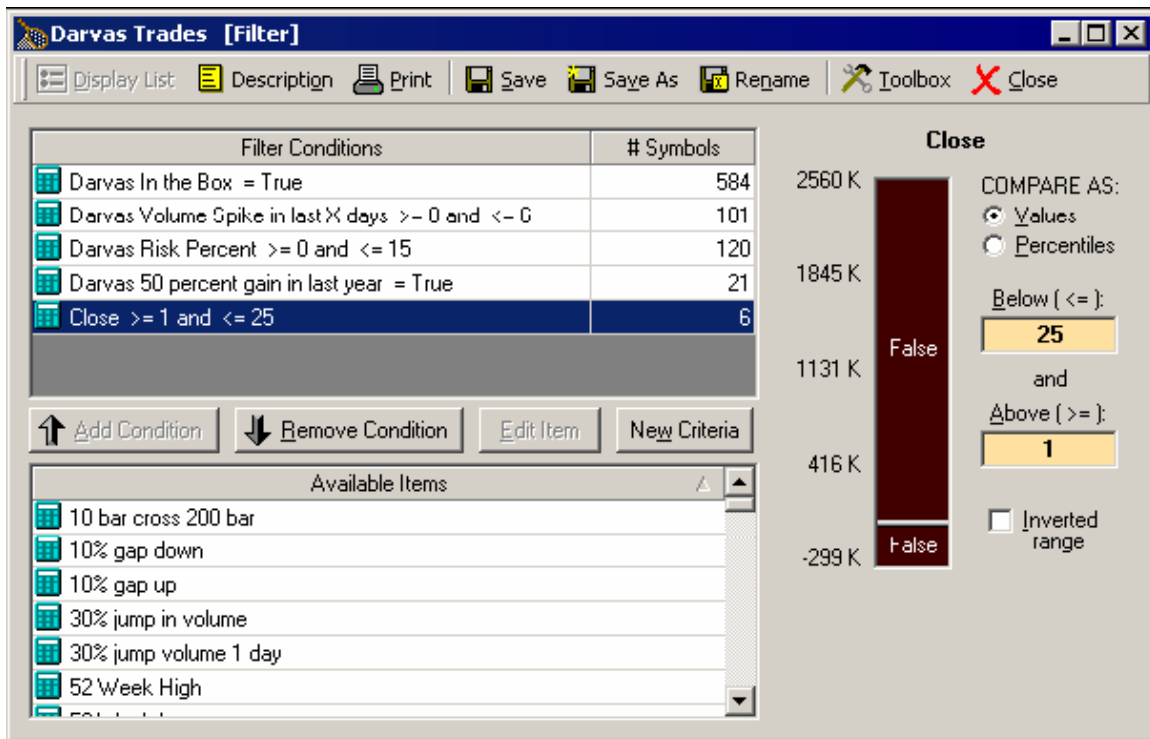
Darvas Trades [Filter]

Display List | Description | Print | Save | Save As | Rename | Toolbox | Close

| Filter Conditions | # Symbols |
|---|---|
| Darvas In the Box = True | 584 |
| Darvas Volume Spike in last X days >= 0 and <= 0 | 101 |
| Darvas Risk Percent >= 0 and <= 15 | 120 |
| Darvas 50 percent gain in last year = True | 21 |
| Close >= 1 and <= 25 | 6 |

Add Condition | Remove Condition | Edit Item | New Criteria

Available Items
10 bar cross 200 bar
10% gap down
10% gap up
30% jump in volume
30% jump volume 1 day
52 Week High
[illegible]

Close
2560 K
1845 K
1131 K
416 K
-299 K
False
False

COMPARE AS:
Values
Percentiles
Below ( <= ):
25
and
Above ( >= ):
1
Inverted range